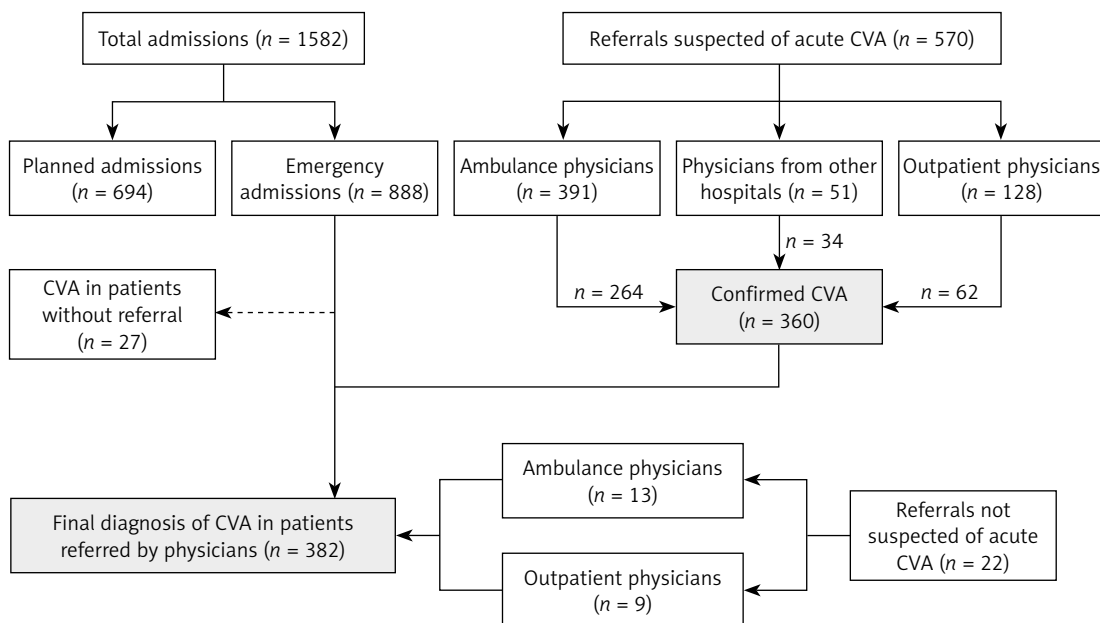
Total admissions ($n$ = 1582)

Referrals suspected of acute CVA ($n$ = 570)

Planned admissions ($n$ = 694)

Emergency admissions ($n$ = 888)

Ambulance physicians ($n$ = 391)

Physicians from other hospitals ($n$ = 51)

Outpatient physicians ($n$ = 128)

$n$ = 34

CVA in patients without referral ($n$ = 27)

$n$ = 264

Confirmed CVA ($n$ = 360)

$n$ = 62

Ambulance physicians ($n$ = 13)

Final diagnosis of CVA in patients referred by physicians ($n$ = 382)

Referrals not suspected of acute CVA ($n$ = 22)

Outpatient physicians ($n$ = 9)